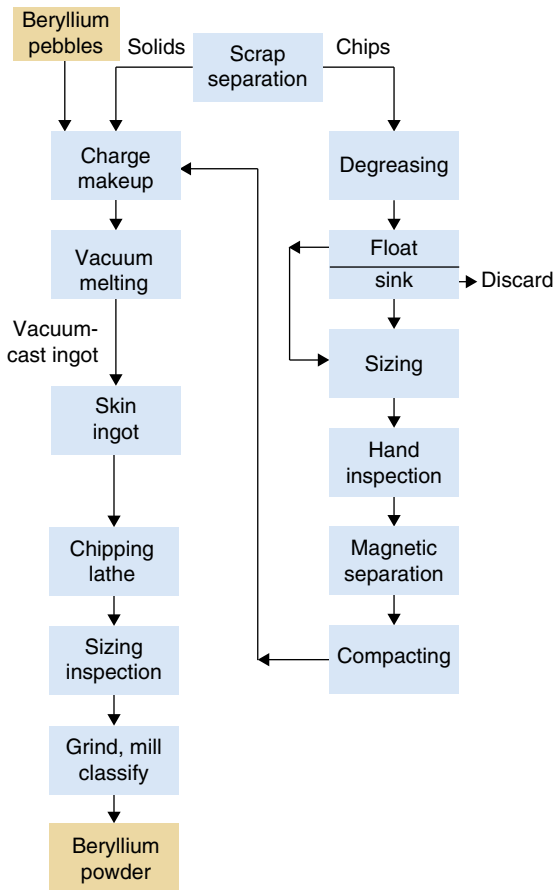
Beryllium pebbles

Solids

Scrap separation

Chips

Charge makeup

Degreasing

Vacuum melting

Float

sink

Discard

Vacuum-cast ingot

Sizing

Skin ingot

Hand inspection

Magnetic separation

Chipping lathe

Compacting

Sizing inspection

Grind, mill classify

Beryllium powder